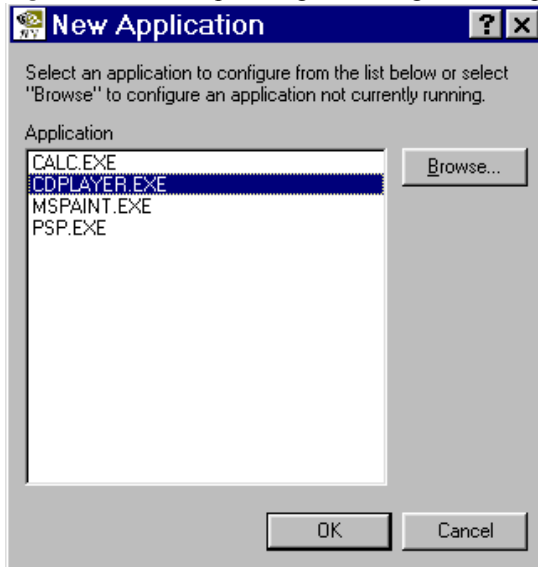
New Application

?

Select an application to configure from the list below or select "Browse" to configure an application not currently running.

Application

CALC.EXE
CDPLAYER.EXE
MSPAINT.EXE
PSP.EXE

Browse...

OK

Cancel